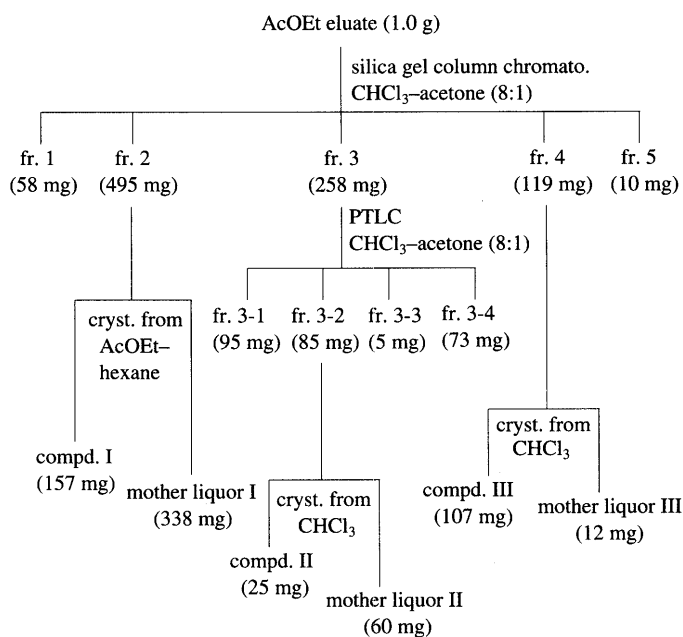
AcOEt eluate (1.0 g)

silica gel column chromato.
$CHCl_3$–acetone (8:1)

fr. 1 (58 mg)

fr. 2 (495 mg)

fr. 3 (258 mg)

fr. 4 (119 mg)

fr. 5 (10 mg)

PTLC
$CHCl_3$–acetone (8:1)

cryst. from AcOEt–hexane

fr. 3-1 (95 mg)

fr. 3-2 (85 mg)

fr. 3-3 (5 mg)

fr. 3-4 (73 mg)

cryst. from $CHCl_3$

compd. I (157 mg)

mother liquor I (338 mg)

cryst. from $CHCl_3$

compd. III (107 mg)

mother liquor III (12 mg)

compd. II (25 mg)

mother liquor II (60 mg)